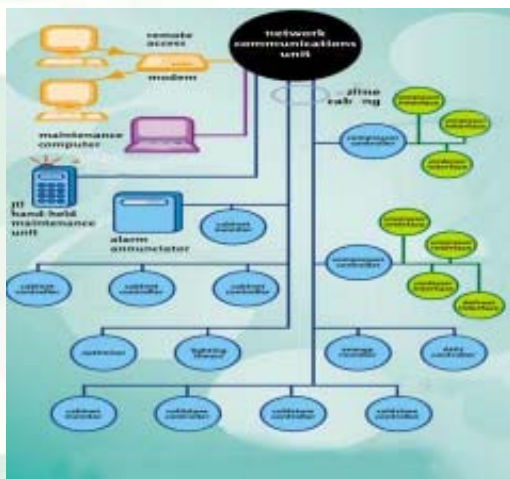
remote access

modem

network communications unit

zline cab ng

maintenance computer

hand-held maintenance unit

alarm annunciator

cabinet controller

compressor controller

compressor controller

cabinet controller

cabinet controller

cabinet controller

optimizer

lighting fixture

energy controller

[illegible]

cabinet monitor

coldstore controller

coldstore controller

coldstore controller

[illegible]